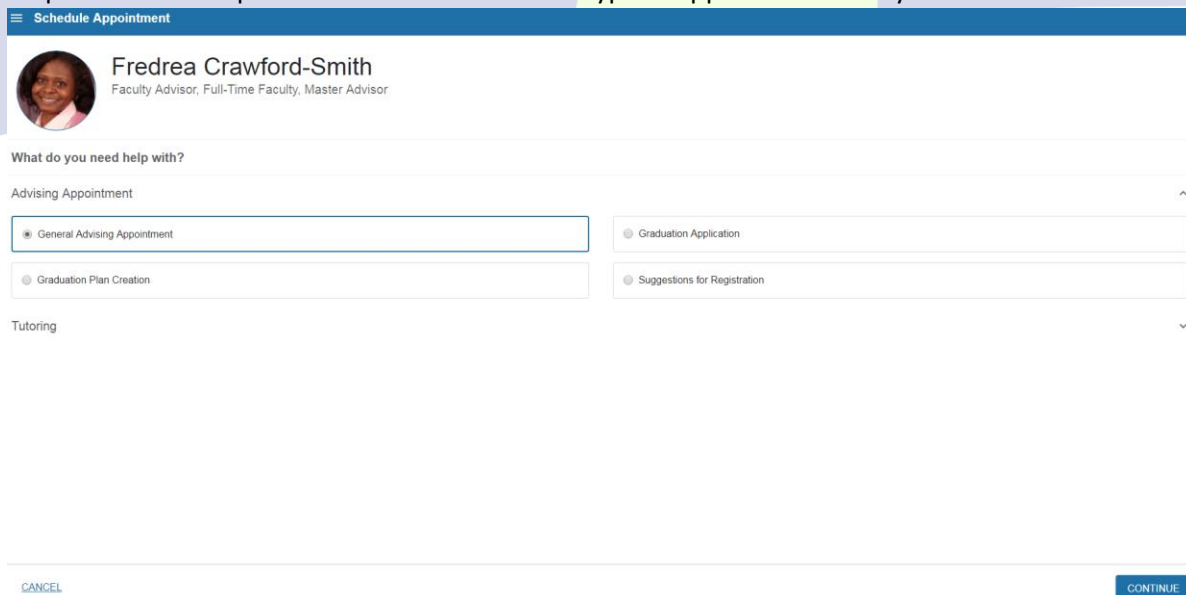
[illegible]

≡ Schedule Appointment

Fredrea Crawford-Smith
Faculty Advisor, Full-Time Faculty, Master Advisor

What do you need help with?

Advising Appointment

General Advising Appointment

Graduation Application

Graduation Plan Creation

Suggestions for Registration

Tutoring

CANCEL

CONTINUE